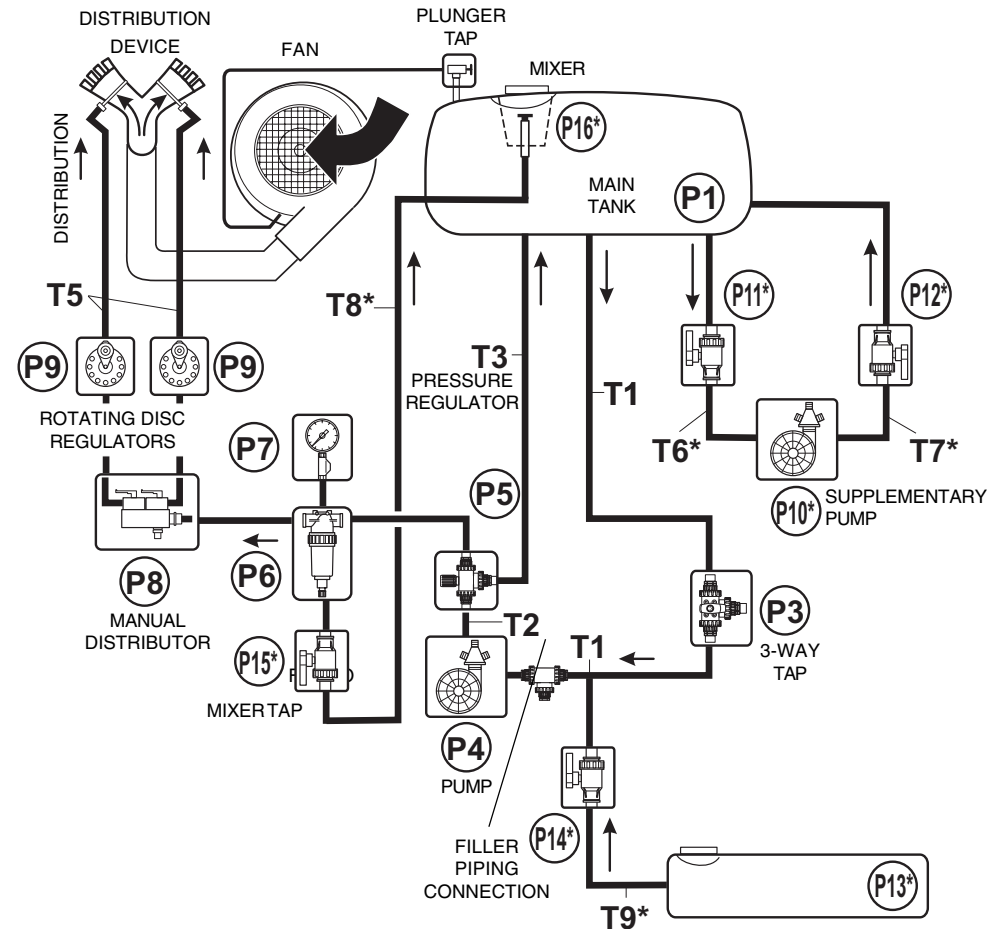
DISTRIBUTION DEVICE

FAN

PLUNGER TAP

MIXER

P16*

MAIN TANK

P1

DISTRIBUTION

T5

T8*

P11*

P12*

P9

P9

T3

PRESSURE REGULATOR

T1

ROTATING DISC REGULATORS

T6*

T7*

P7

P5

P10* SUPPLEMENTARY PUMP

P8

P6

MANUAL DISTRIBUTOR

T2

P3

3-WAY TAP

T1

P15*

MIXER TAP

P4

PUMP

FILLER PIPING CONNECTION

P14*

P13*

T9*